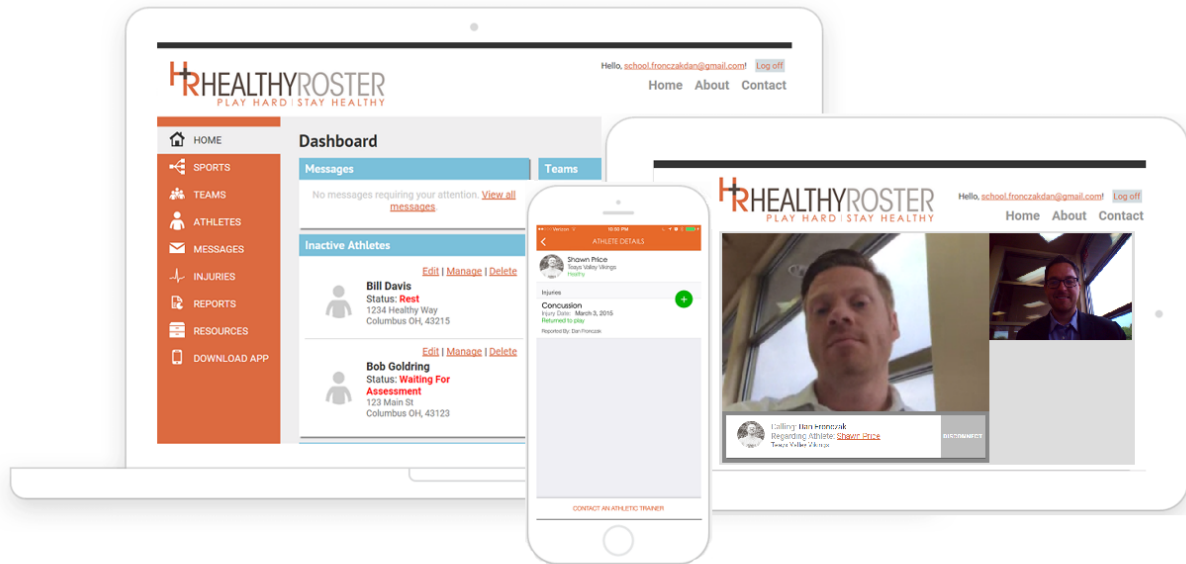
HR HEALTHYROSTER
PLAY HARD | STAY HEALTHY

Hello, school.fronczakdan@gmail.com! Log off

Home About Contact

HOME
SPORTS
TEAMS
ATHLETES
MESSAGES
INJURIES
REPORTS
RESOURCES
DOWNLOAD APP

Dashboard

Messages

No messages requiring your attention. View all messages.

Teams

Inactive Athletes

Edit | Manage | Delete

Bill Davis
Status: Rest
1234 Healthy Way
Columbus OH, 43215

Edit | Manage | Delete

Bob Goldring
Status: Waiting For Assessment
123 Main St
Columbus OH, 43123

Verizon 10:38 PM

ATHLETE DETAILS

Shawn Price
Teays Valley Vikings
Healthy

Injuries

Concussion
Injury Date: March 3, 2016
Returned to play

Reported By: Dan Fronczak

CONTACT AN ATHLETIC TRAINER

HR HEALTHYROSTER
PLAY HARD | STAY HEALTHY

Hello, school.fronczakdan@gmail.com! Log off

Home About Contact

Caller: Dan Fronczak
Regarding Athlete: Shawn Price
Teays Valley Vikings

DISCONNECT